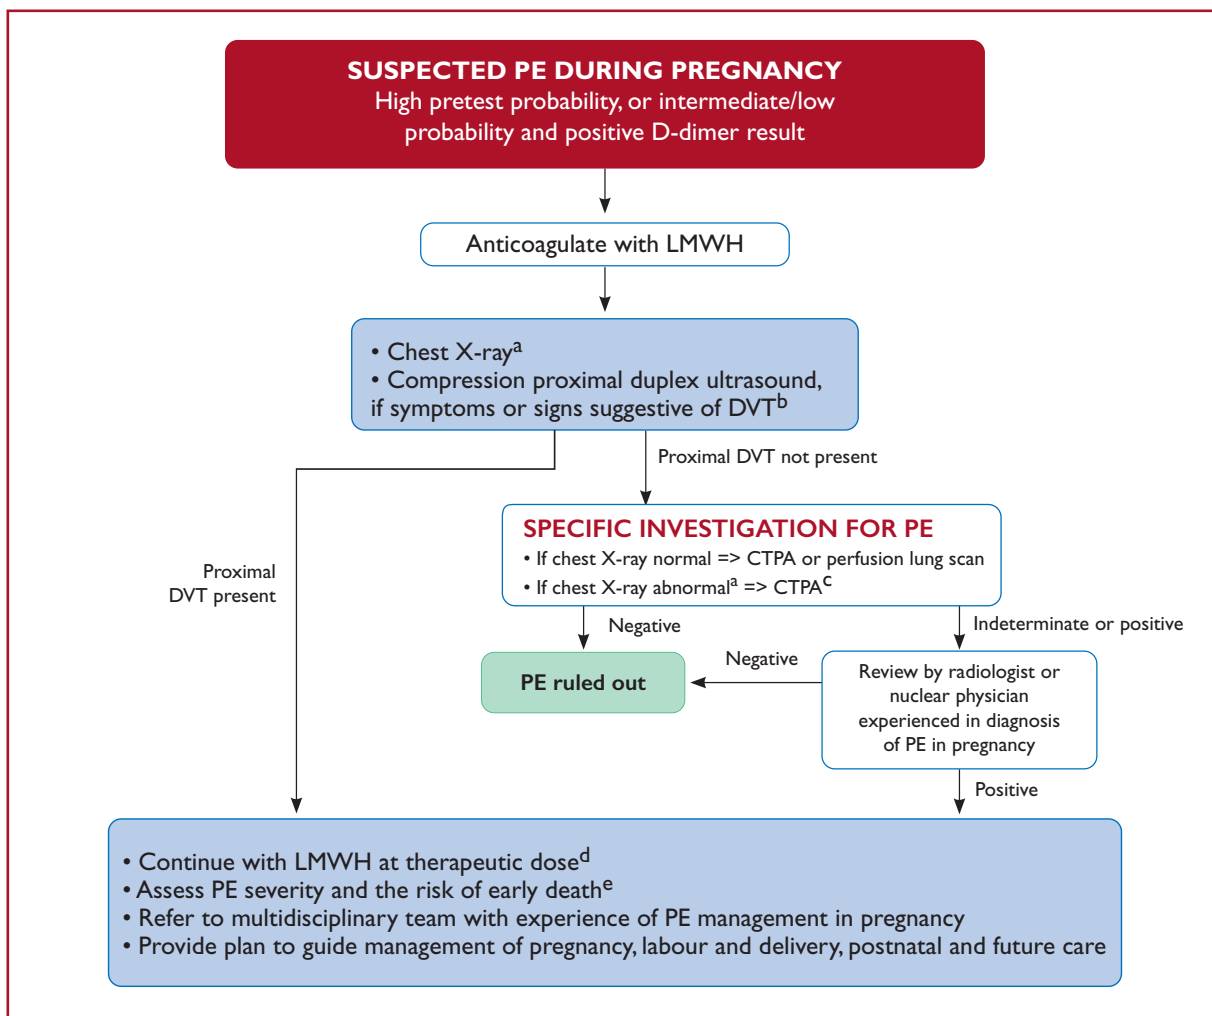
SUSPECTED PE DURING PREGNANCY
High pretest probability, or intermediate/low probability and positive D-dimer result

Anticoagulate with LMWH

• Chest X-ray$^{a}$
• Compression proximal duplex ultrasound, if symptoms or signs suggestive of DVT$^{b}$

Proximal DVT not present

Proximal DVT present

SPECIFIC INVESTIGATION FOR PE
• If chest X-ray normal => CTPA or perfusion lung scan
• If chest X-ray abnormal$^{a}$ => CTPA$^{c}$

Negative

Indeterminate or positive

Negative

PE ruled out

Review by radiologist or nuclear physician experienced in diagnosis of PE in pregnancy

Positive

• Continue with LMWH at therapeutic dose$^{d}$
• Assess PE severity and the risk of early death$^{e}$
• Refer to multidisciplinary team with experience of PE management in pregnancy
• Provide plan to guide management of pregnancy, labour and delivery, postnatal and future care